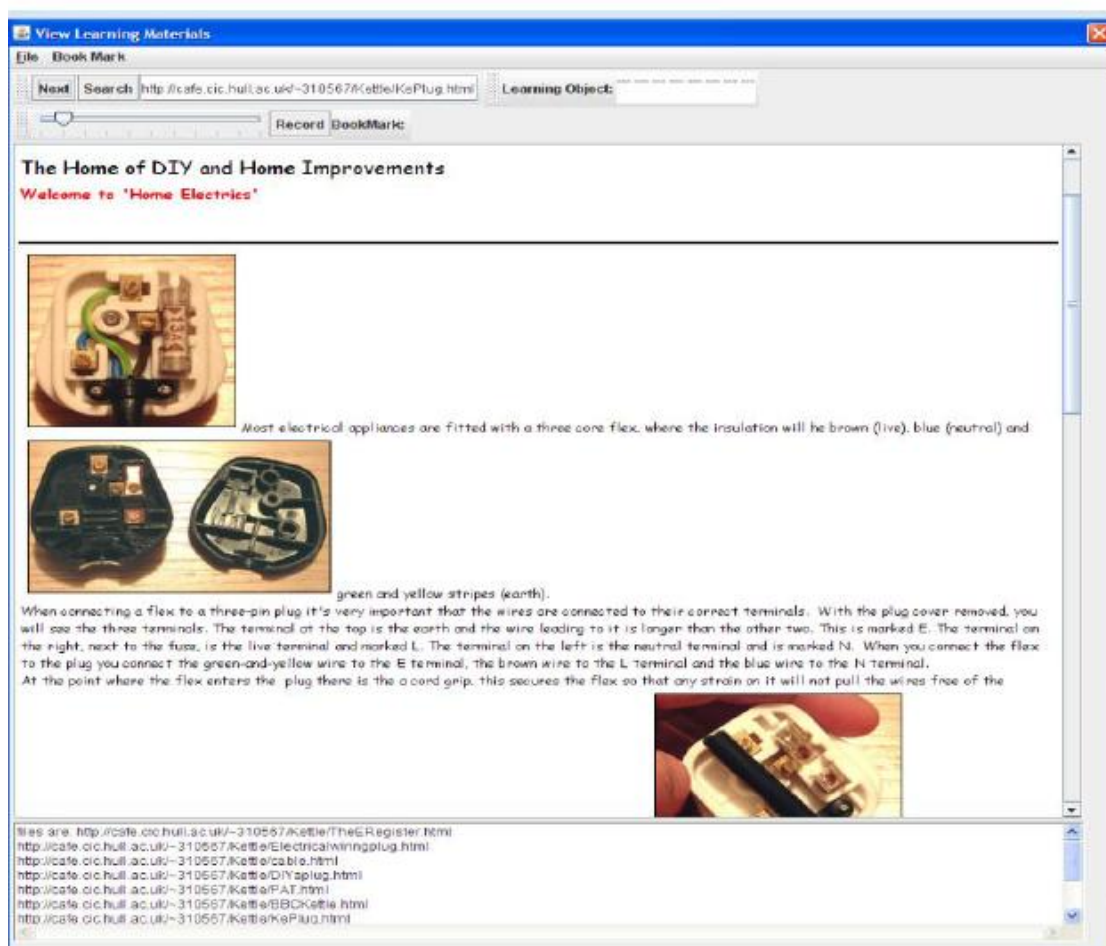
View Learning Materials

File Book Mark

Next Search http://cafe.cic.hull.ac.uk/~310567/Kettle/KePlug.html Learning Object:

Record BookMark:

The Home of DIY and Home Improvements

Welcome to 'Home Electrics'

Most electrical appliances are fitted with a three core flex, where the insulation will be brown (live), blue (neutral) and green and yellow stripes (earth).

When connecting a flex to a three-pin plug it's very important that the wires are connected to their correct terminals. With the plug cover removed, you will see the three terminals. The terminal at the top is the earth and the wire leading to it is longer than the other two. This is marked E. The terminal on the right, next to the fuse, is the live terminal and marked L. The terminal on the left is the neutral terminal and is marked N. When you connect the flex to the plug you connect the green-and-yellow wire to the E terminal, the brown wire to the L terminal and the blue wire to the N terminal.

At the point where the flex enters the plug there is the a cord grip. this secures the flex so that any strain on it will not pull the wires free of the

files are: http://cafe.cic.hull.ac.uk/~310567/Kettle/TheERegister.html
http://cafe.cic.hull.ac.uk/~310567/Kettle/Electricalwiringplug.html
http://cafe.cic.hull.ac.uk/~310567/Kettle/cable.html
http://cafe.cic.hull.ac.uk/~310567/Kettle/DIYaplug.html
http://cafe.cic.hull.ac.uk/~310567/Kettle/PAT.html
http://cafe.cic.hull.ac.uk/~310567/Kettle/BBCKettle.html
http://cafe.cic.hull.ac.uk/~310567/Kettle/KePlug.html